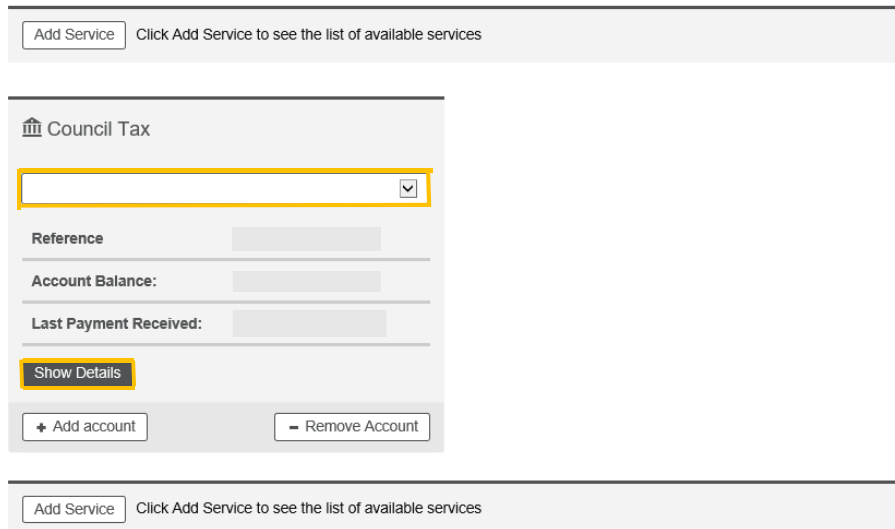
Add Service Click Add Service to see the list of available services

Council Tax

Reference

Account Balance:

Last Payment Received:

Show Details

+ Add account

− Remove Account

Add Service Click Add Service to see the list of available services